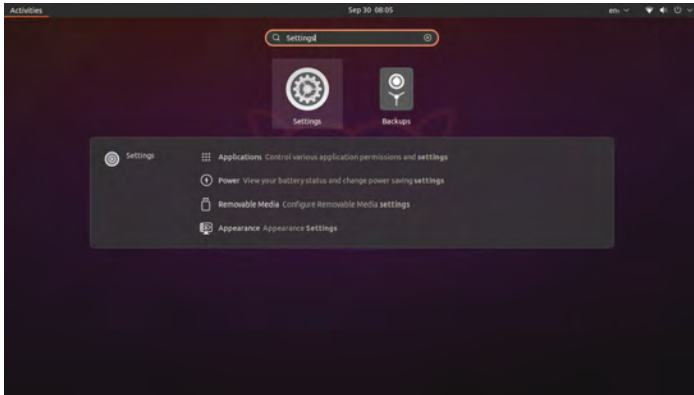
Activities

Sep 30 08:05

en

Settings

Settings

Backups

Settings

Applications Control various application permissions and settings

Power View your battery status and change power saving settings

Removable Media Configure Removable Media settings

Appearance Appearance Settings